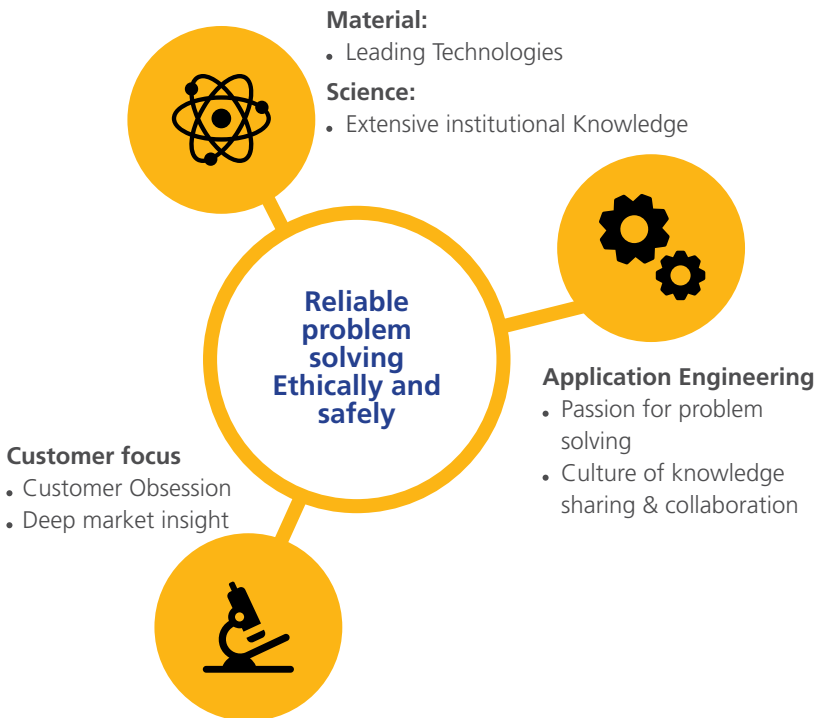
Material:
• Leading Technologies

Science:
• Extensive institutional Knowledge

Reliable problem solving Ethically and safely

Application Engineering
• Passion for problem solving
• Culture of knowledge sharing & collaboration

Customer focus
• Customer Obsession
• Deep market insight